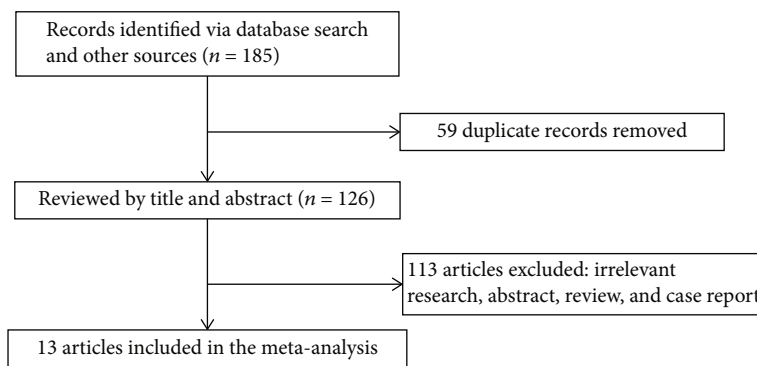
Records identified via database search and other sources ($n$ = 185)

59 duplicate records removed

Reviewed by title and abstract ($n$ = 126)

113 articles excluded: irrelevant research, abstract, review, and case report

13 articles included in the meta-analysis